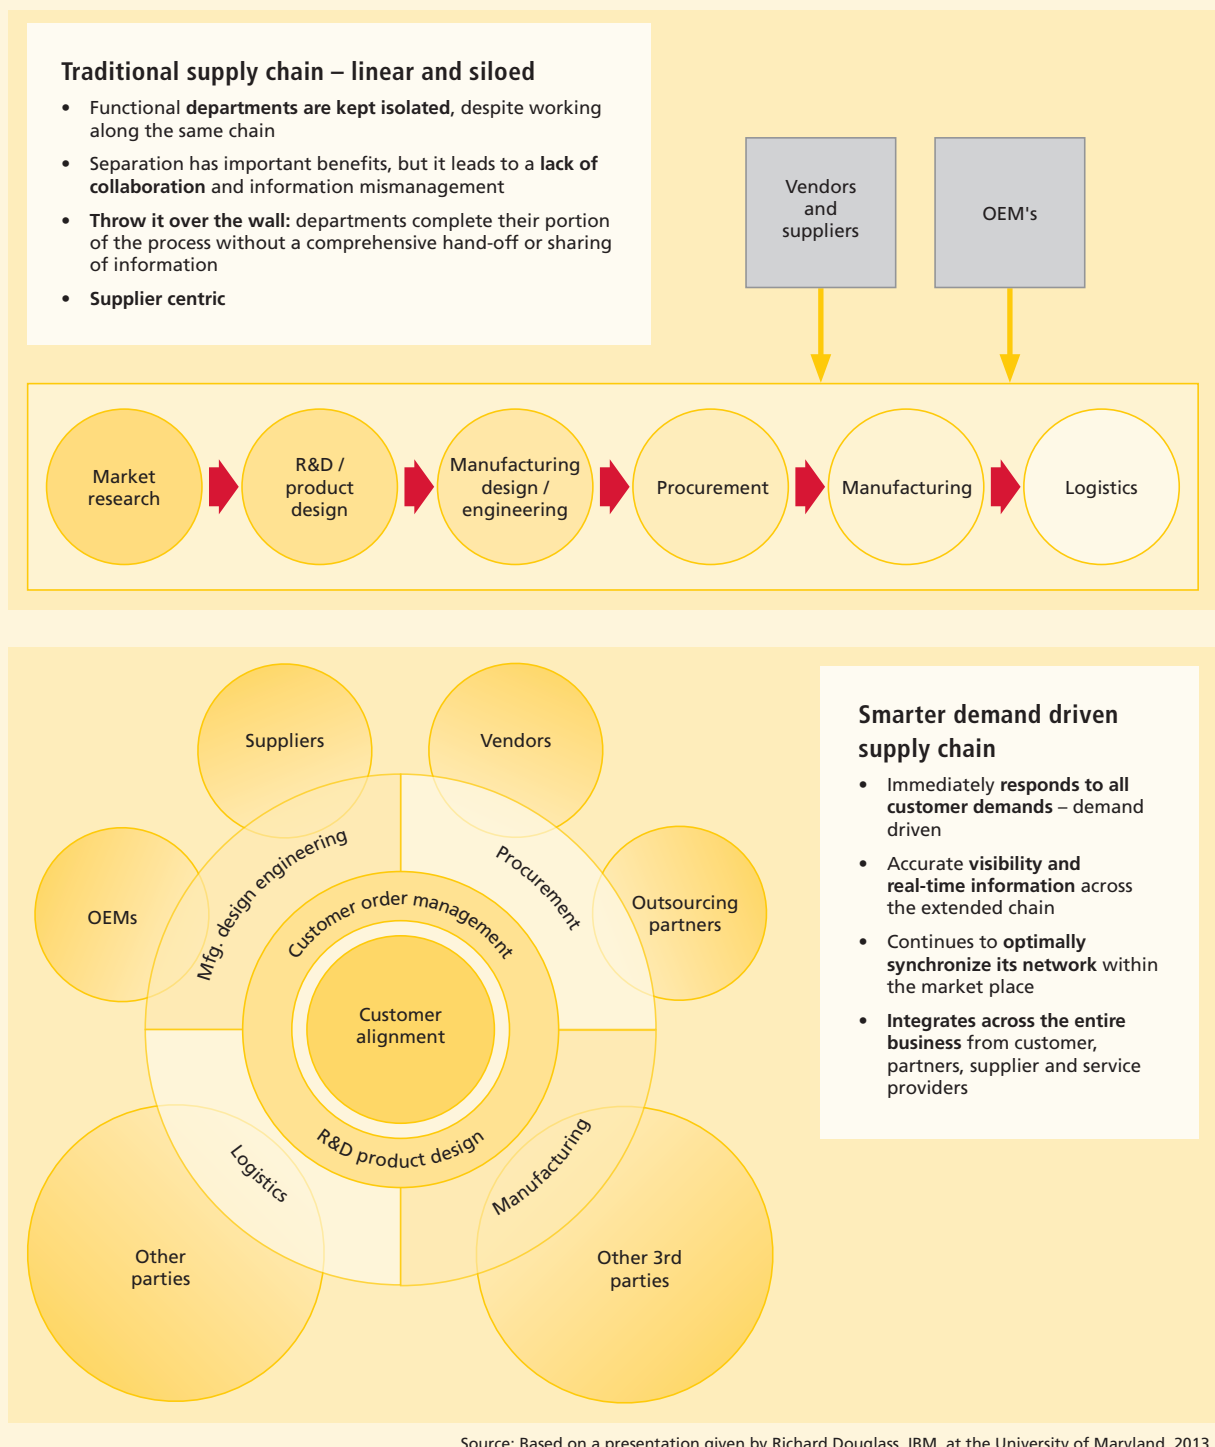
Traditional supply chain – linear and siloed

- Functional departments are kept isolated, despite working along the same chain
- Separation has important benefits, but it leads to a lack of collaboration and information mismanagement
- Throw it over the wall: departments complete their portion of the process without a comprehensive hand-off or sharing of information
- Supplier centric

Vendors and suppliers

OEM's

Market research

R&D / product design

Manufacturing design / engineering

Procurement

Manufacturing

Logistics

Suppliers

Vendors

OEMs

Outsourcing partners

Mfg. design engineering

Procurement

Customer order management

Customer alignment

R&D product design

Logistics

Manufacturing

Other parties

Other 3rd parties

Smarter demand driven supply chain

- Immediately responds to all customer demands – demand driven
- Accurate visibility and real-time information across the extended chain
- Continues to optimally synchronize its network within the market place
- Integrates across the entire business from customer, partners, supplier and service providers

Source: Based on a presentation given by Richard Douglass, IBM, at the University of Maryland, 2013